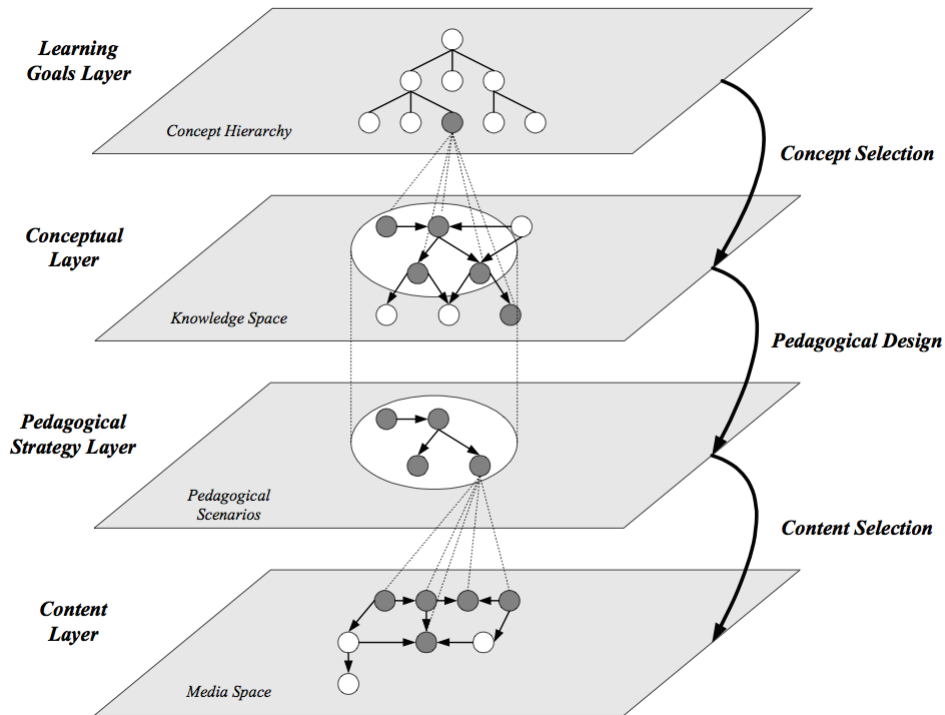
Learning Goals Layer

Concept Hierarchy

Concept Selection

Conceptual Layer

Knowledge Space

Pedagogical Design

Pedagogical Strategy Layer

Pedagogical Scenarios

Content Selection

Content Layer

Media Space